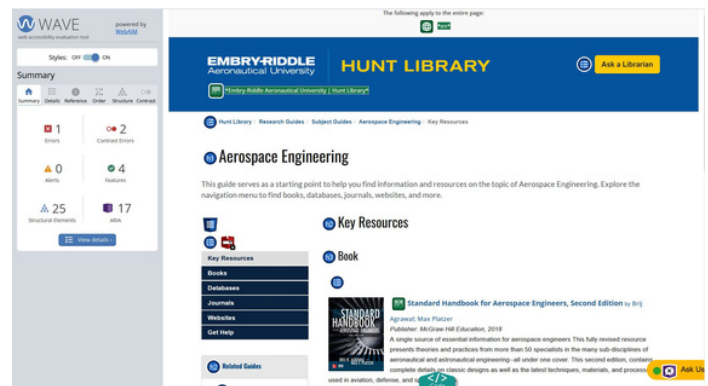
WAVE
web accessibility evaluation tool
powered by WebAIM

Styles: OFF ON

Summary

Summary Details Reference Order Structure Contrast

1
Errors

2
Contrast Errors

0
Alerts

4
Features

25
Structural Elements

17
ARIA

View details

The following apply to the entire page:

EMBRY-RIDDLE
Aeronautical University

HUNT LIBRARY

Ask a Librarian

"Embry-Riddle Aeronautical University | Hunt Library"

Hunt Library / Research Guides / Subject Guides / Aerospace Engineering / Key Resources

Aerospace Engineering

This guide serves as a starting point to help you find information and resources on the topic of Aerospace Engineering. Explore the navigation menu to find books, databases, journals, websites, and more.

Key Resources

Book

Key Resources
Books
Databases
Journals
Websites
Get Help

Related Guides

STANDARD HANDBOOK

Standard Handbook for Aerospace Engineers, Second Edition by Brij Agrawal; Max Platzer

Publisher: McGraw Hill Education, 2018

A single source of essential information for aerospace engineers This fully revised resource presents theories and practices from more than 50 specialists in the many sub-disciplines of aeronautical and astronautical engineering--all under one cover. This second edition, contains complete details on classic designs as well as the latest techniques, materials, and processes used in aviation, defense, and s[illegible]

Ask Us